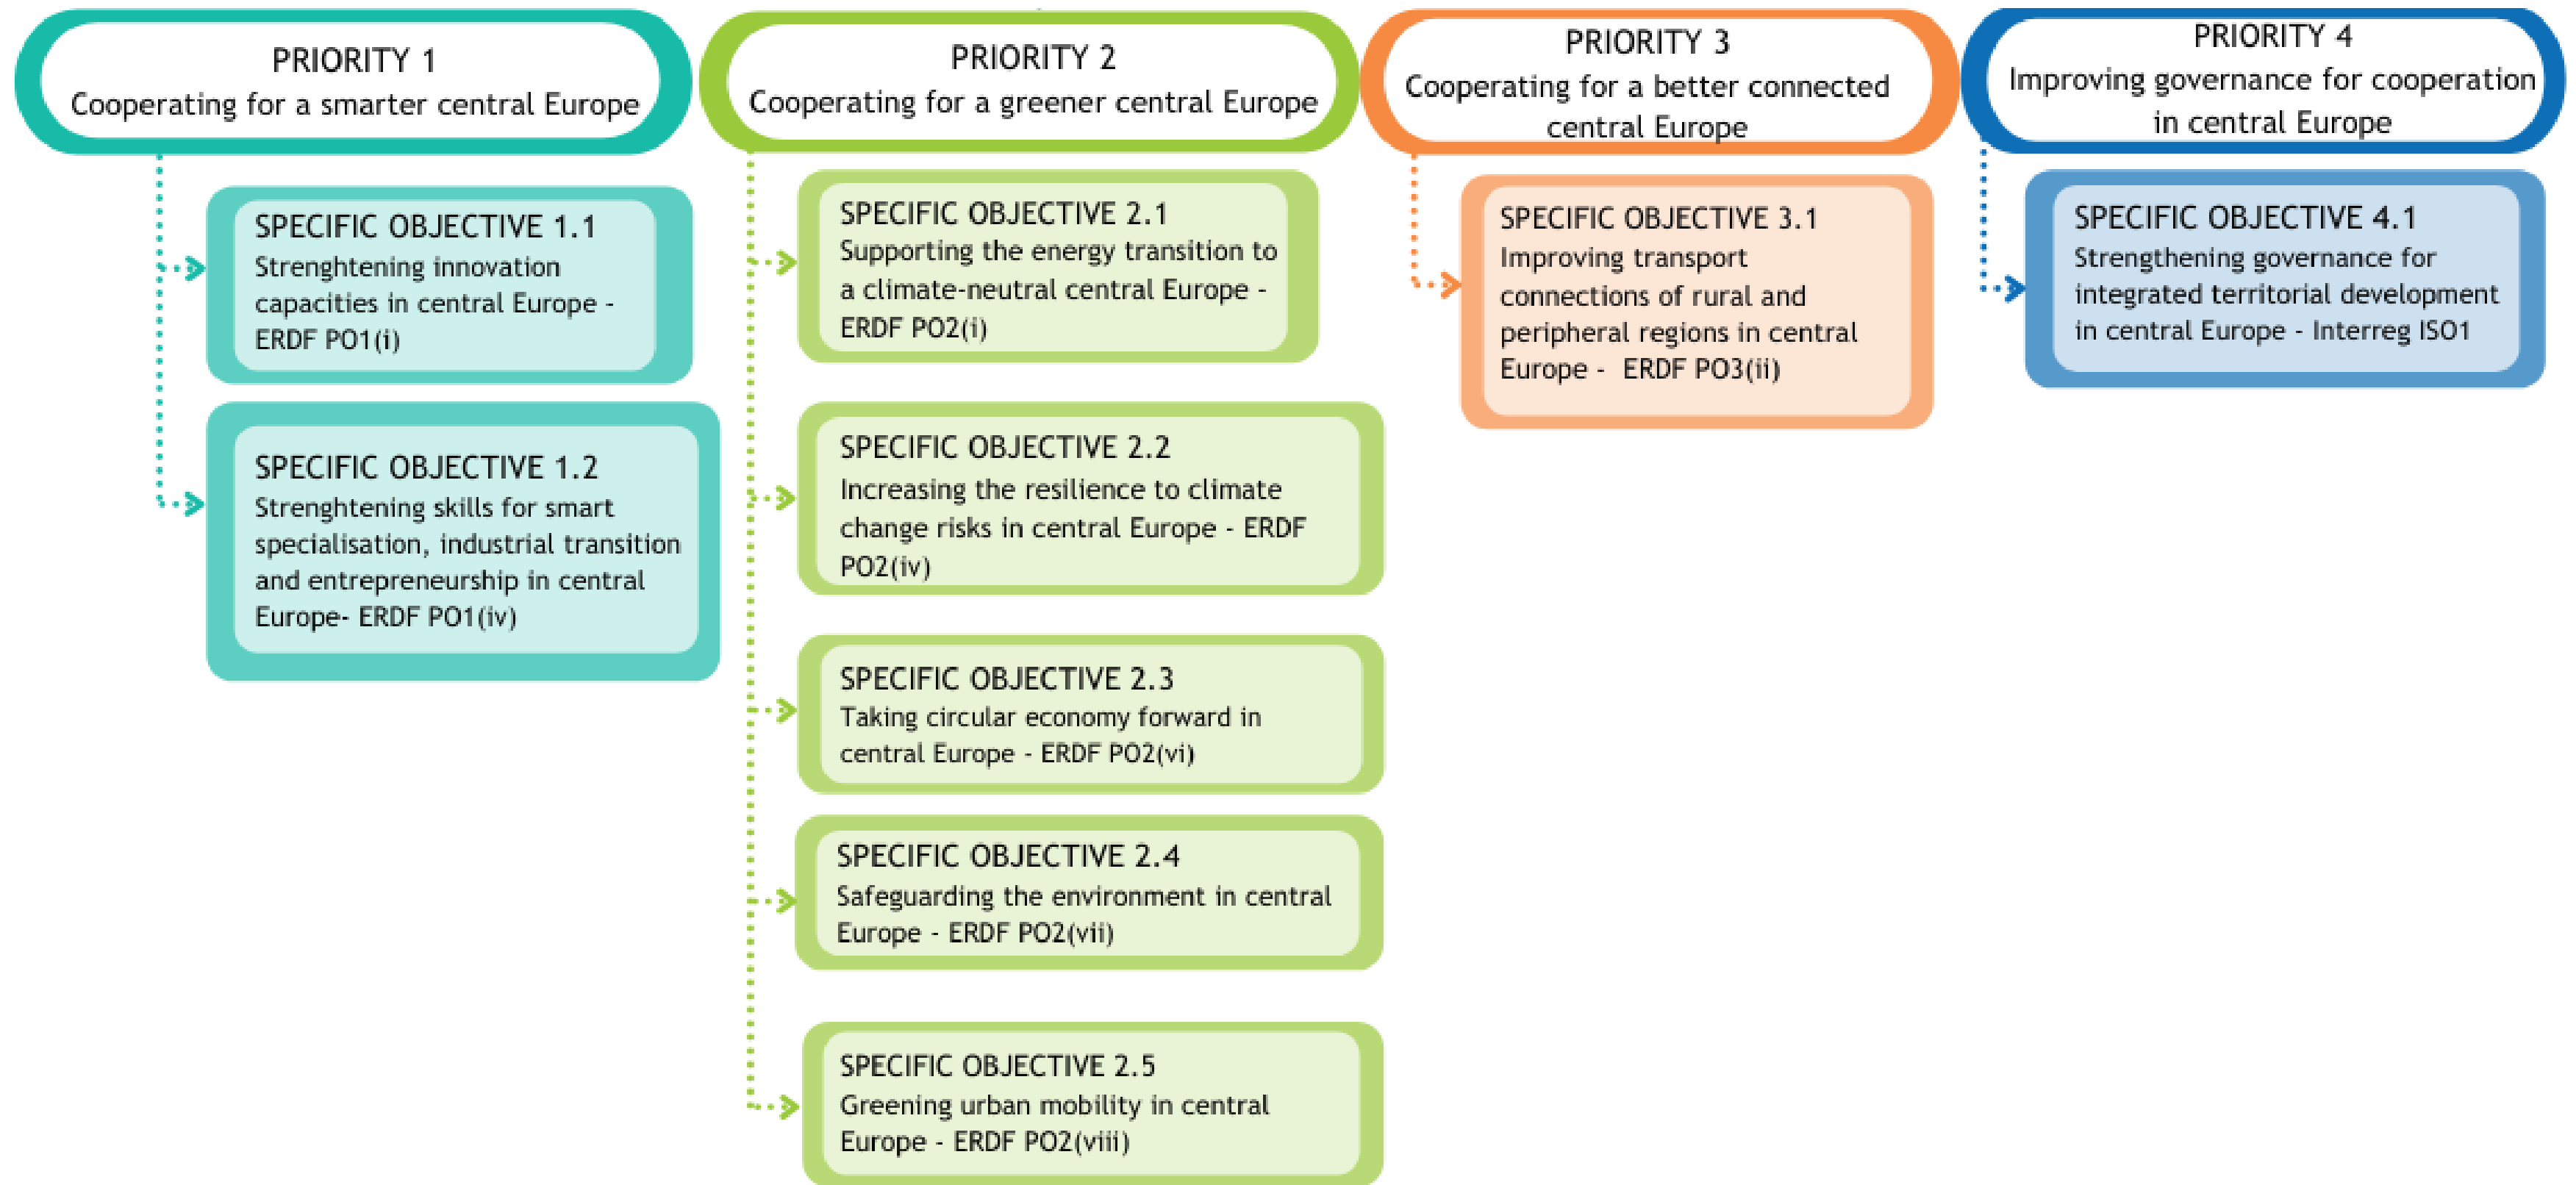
PRIORITY 1
Cooperating for a smarter central Europe

SPECIFIC OBJECTIVE 1.1
Strenghtening innovation capacities in central Europe - ERDF PO1(i)

SPECIFIC OBJECTIVE 1.2
Strenghtening skills for smart specialisation, industrial transition and entrepreneurship in central Europe- ERDF PO1(iv)

PRIORITY 2
Cooperating for a greener central Europe

SPECIFIC OBJECTIVE 2.1
Supporting the energy transition to a climate-neutral central Europe - ERDF PO2(i)

SPECIFIC OBJECTIVE 2.2
Increasing the resilience to climate change risks in central Europe - ERDF PO2(iv)

SPECIFIC OBJECTIVE 2.3
Taking circular economy forward in central Europe - ERDF PO2(vi)

SPECIFIC OBJECTIVE 2.4
Safeguarding the environment in central Europe - ERDF PO2(vii)

SPECIFIC OBJECTIVE 2.5
Greening urban mobility in central Europe - ERDF PO2(viii)

PRIORITY 3
Cooperating for a better connected central Europe

SPECIFIC OBJECTIVE 3.1
Improving transport connections of rural and peripheral regions in central Europe - ERDF PO3(ii)

PRIORITY 4
Improving governance for cooperation in central Europe

SPECIFIC OBJECTIVE 4.1
Strengthening governance for integrated territorial development in central Europe - Interreg ISO1